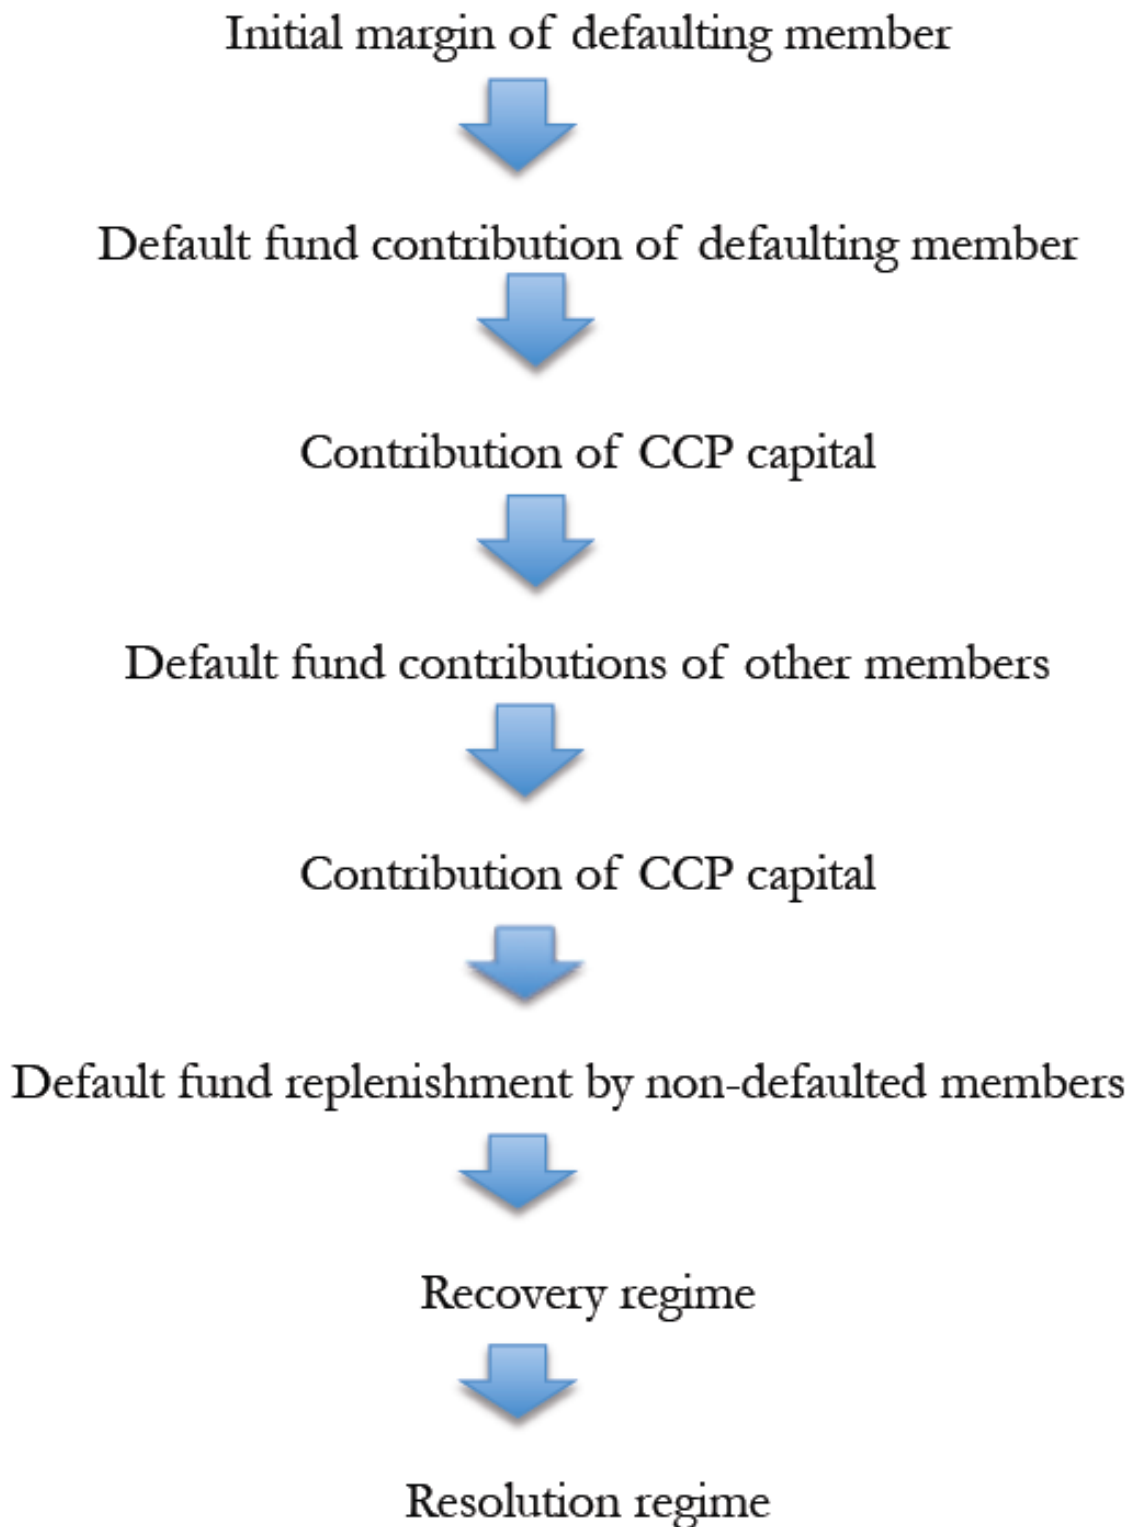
Initial margin of defaulting member

Default fund contribution of defaulting member

Contribution of CCP capital

Default fund contributions of other members

Contribution of CCP capital

Default fund replenishment by non-defaulted members

Recovery regime

Resolution regime